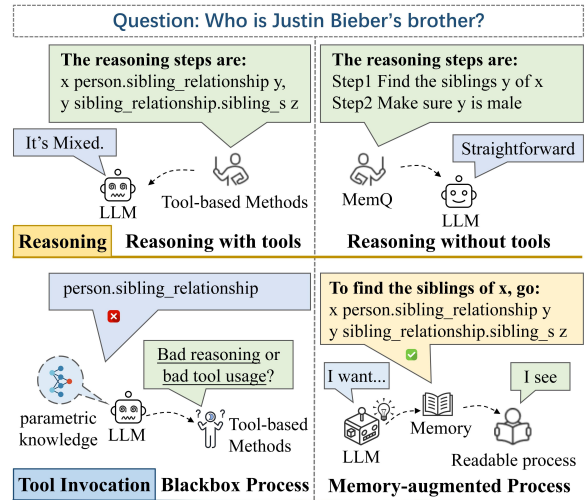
Question: Who is Justin Bieber's brother?

The reasoning steps are:
x person.sibling_relationship y,
y sibling_relationship.sibling_s z

It's Mixed.

LLM

Tool-based Methods

The reasoning steps are:
Step1 Find the siblings y of x
Step2 Make sure y is male

Straightforward

MemQ

LLM

Reasoning Reasoning with tools

Reasoning without tools

person.sibling_relationship

parametric knowledge

LLM

Bad reasoning or bad tool usage?

Tool-based Methods

To find the siblings of x, go:
x person.sibling_relationship y
y sibling_relationship.sibling_s z

I want...

I see

LLM

Memory

Readable process

Tool Invocation Blackbox Process

Memory-augmented Process